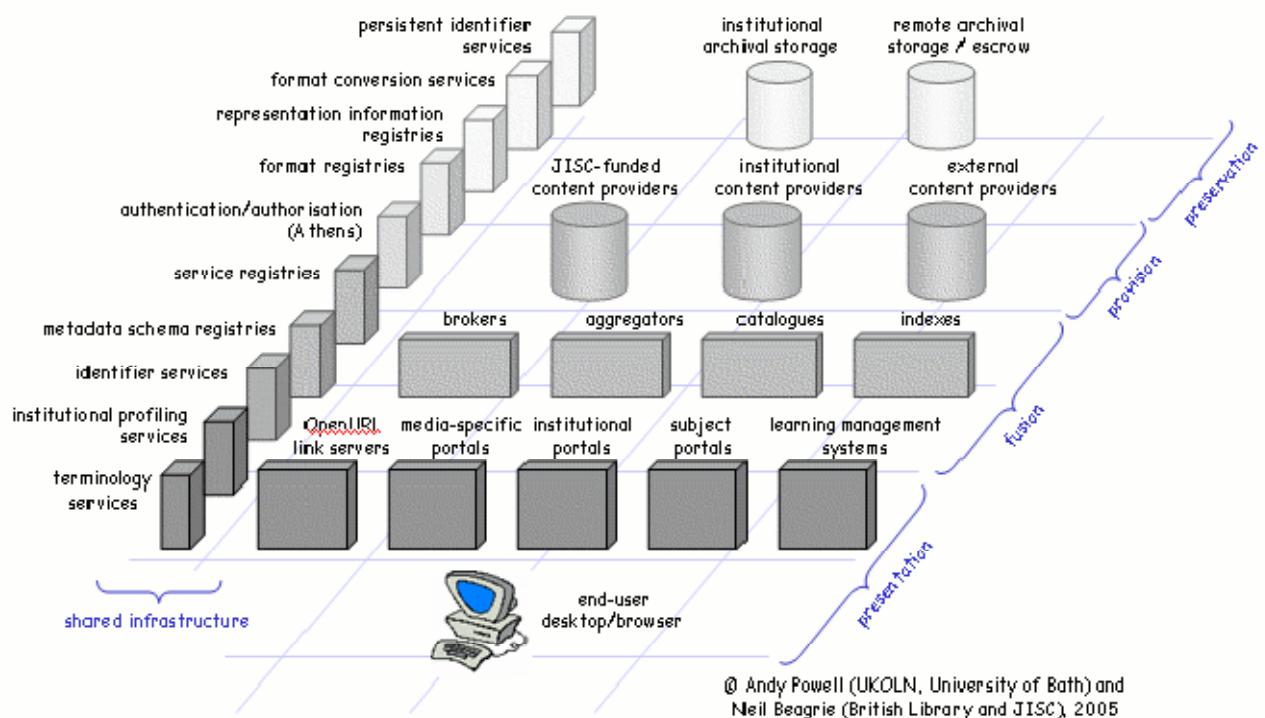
persistent identifier services

format conversion services

representation information registries

format registries

authentication/authorisation (Athens)

service registries

metadata schema registries

identifier services

institutional profiling services

terminology services

institutional archival storage

remote archival storage / escrow

preservation

JISC-funded content providers

institutional content providers

external content providers

provision

brokers

aggregators

catalogues

indexes

fusion

OpenURL link servers

media-specific portals

institutional portals

subject portals

learning management systems

presentation

shared infrastructure

end-user desktop/browser

© Andy Powell (UKOLN, University of Bath) and Neil Beagrie (British Library and JISC), 2005